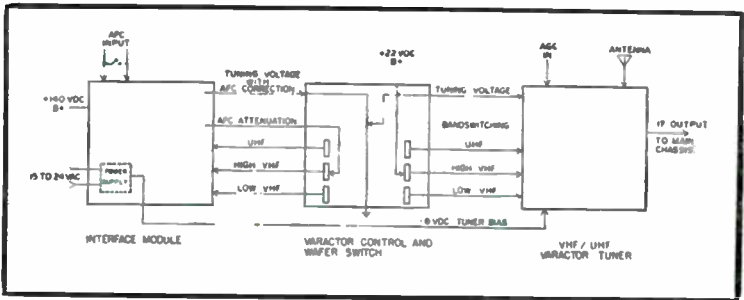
AFC INPUT

+140 VDC B+

TUNING VOLTAGE WITH AFC CORRECTION

AFC ATTENUATION

UHF

HIGH VHF

LOW VHF

15 TO 24 VAC

POWER SUPPLY

+22 VDC B+

TUNING VOLTAGE

BANDSWITCHING

UHF

HIGH VHF

LOW VHF

-8 VDC TUNER BIAS

AGC IN

ANTENNA

IF OUTPUT TO MAIN CHASSIS

INTERFACE MODULE

VARACTOR CONTROL AND WAFER SWITCH

VHF / UHF VARACTOR TUNER